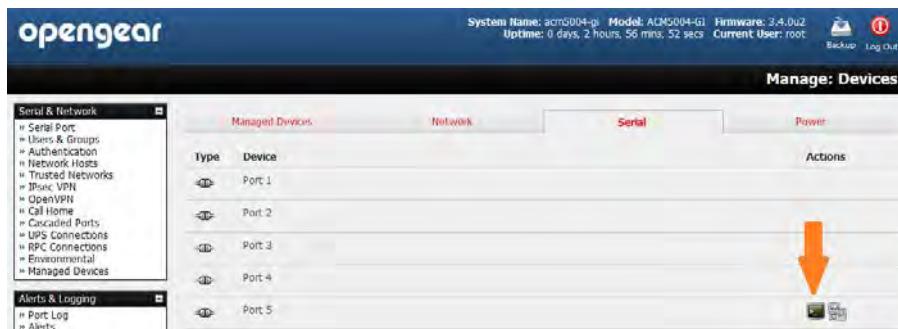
opengear

System Name: acm5004-gi Model: ACM5004-GI Firmware: 3.4.0u2
Uptime: 0 days, 2 hours, 56 mins, 52 secs Current User: root

Backup Log Out

Manage: Devices

Serial & Network
» Serial Port
» Users & Groups
» Authentication
» Network Hosts
» Trusted Networks
» IPsec VPN
» OpenVPN
» Call Home
» Cascaded Ports
» UPS Connections
» RPC Connections
» Environmental
» Managed Devices

Alerts & Logging
» Port Log
» Alerts

Managed Devices | Network | Serial | Power

| Type | Device | Actions |
|---|---|---|
| | Port 1 | |
| | Port 2 | |
| | Port 3 | |
| | Port 4 | |
| | Port 5 | |